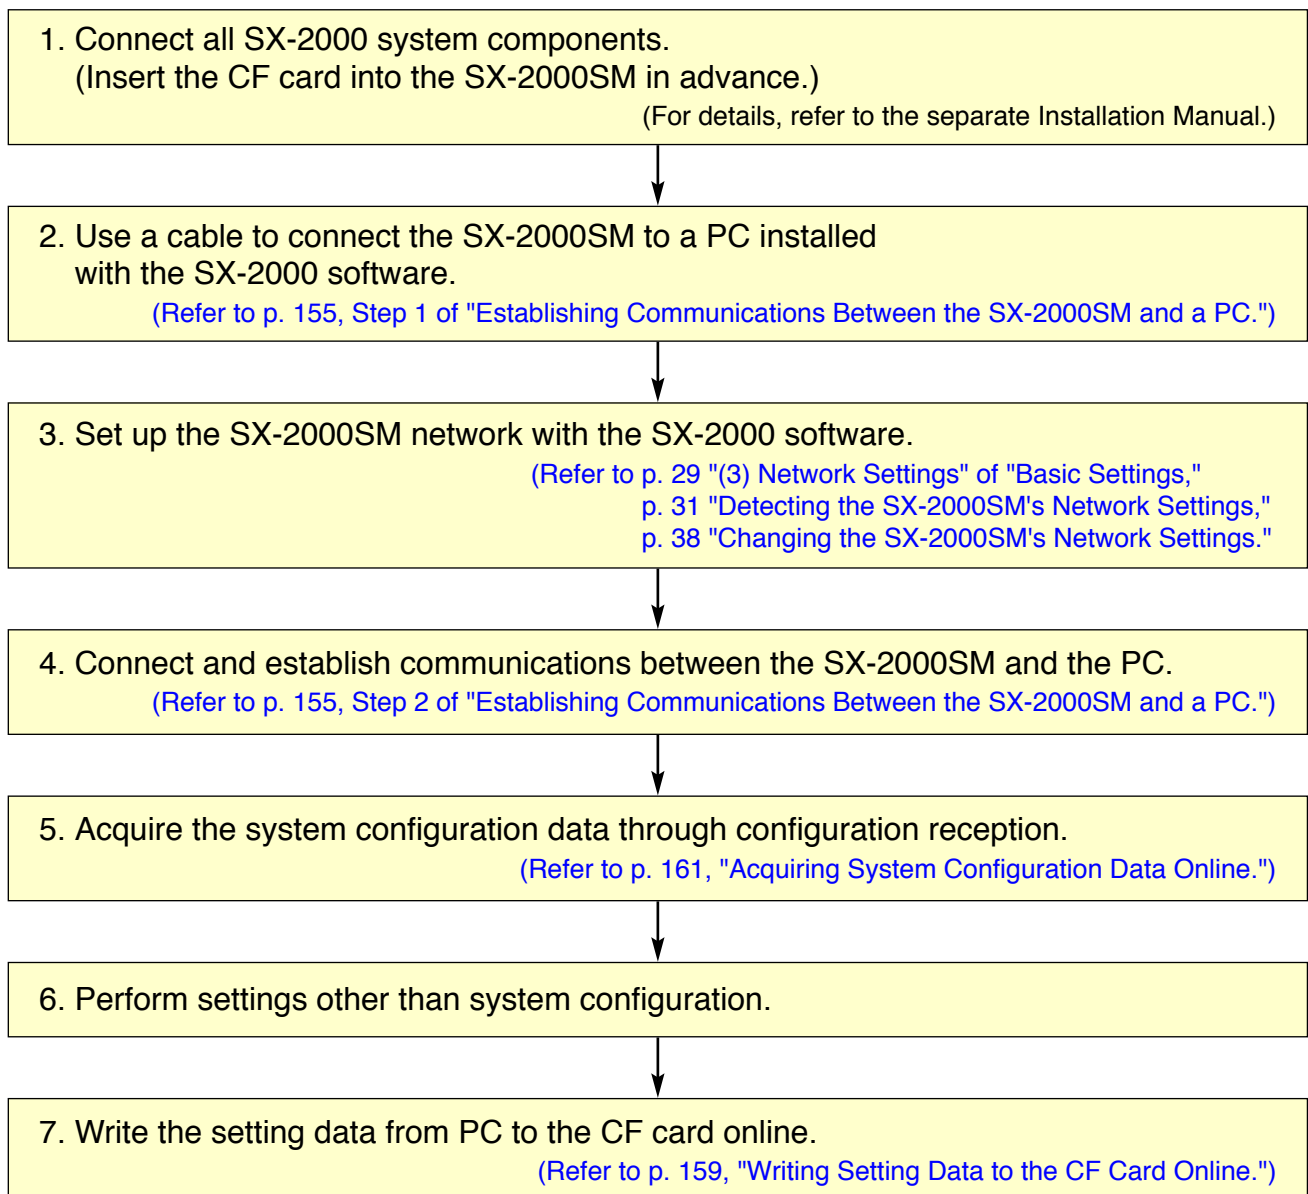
1. Connect all SX-2000 system components. (Insert the CF card into the SX-2000SM in advance.)

(For details, refer to the separate Installation Manual.)

2. Use a cable to connect the SX-2000SM to a PC installed with the SX-2000 software.

(Refer to p. 155, Step 1 of "Establishing Communications Between the SX-2000SM and a PC.")

3. Set up the SX-2000SM network with the SX-2000 software.

(Refer to p. 29 "(3) Network Settings" of "Basic Settings," p. 31 "Detecting the SX-2000SM's Network Settings," p. 38 "Changing the SX-2000SM's Network Settings."

4. Connect and establish communications between the SX-2000SM and the PC.

(Refer to p. 155, Step 2 of "Establishing Communications Between the SX-2000SM and a PC.")

5. Acquire the system configuration data through configuration reception.

(Refer to p. 161, "Acquiring System Configuration Data Online.")

6. Perform settings other than system configuration.

7. Write the setting data from PC to the CF card online.

(Refer to p. 159, "Writing Setting Data to the CF Card Online.")